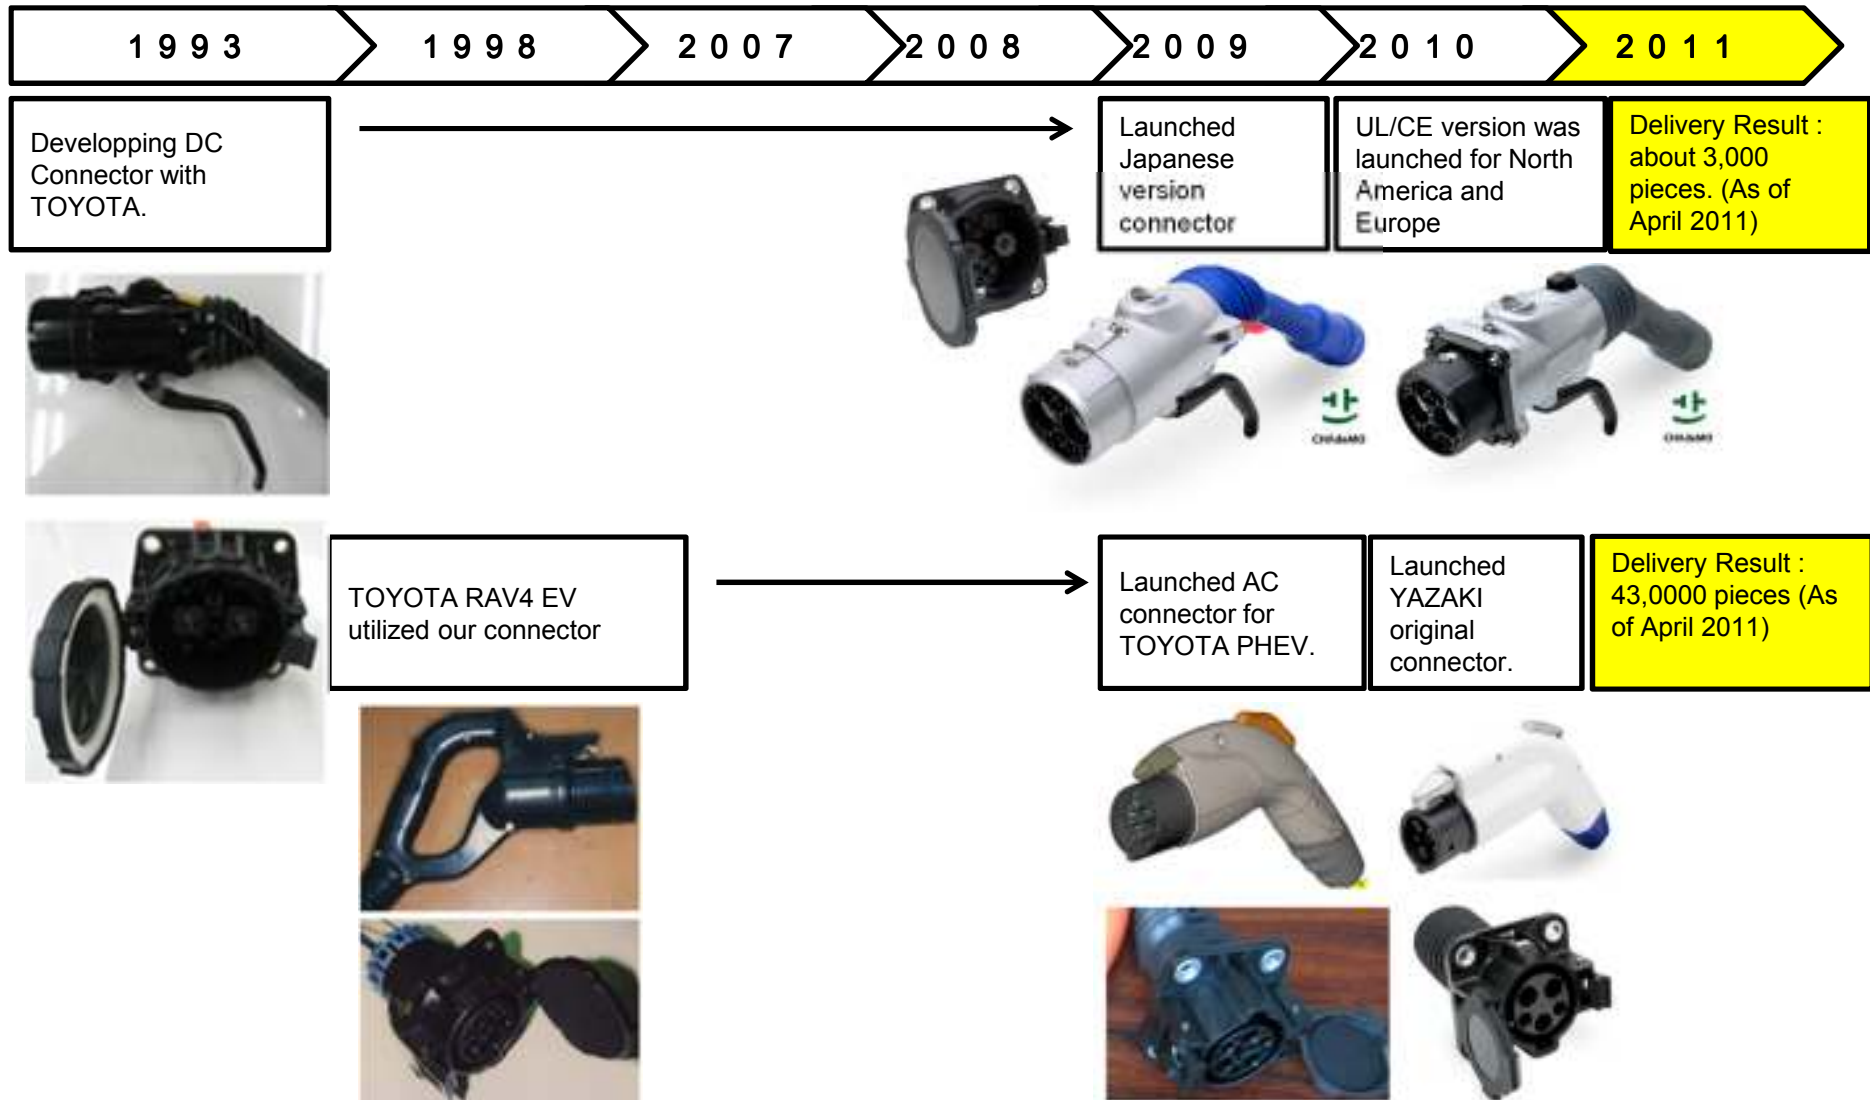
1993

1998

2007

2008

2009

2010

2011

Developping DC Connector with TOYOTA.

Launched Japanese version connector

UL/CE version was launched for North America and Europe

Delivery Result : about 3,000 pieces. (As of April 2011)

CHAdeMO

CHAdeMO

TOYOTA RAV4 EV utilized our connector

Launched AC connector for TOYOTA PHEV.

Launched YAZAKI original connector.

Delivery Result : 43,0000 pieces (As of April 2011)